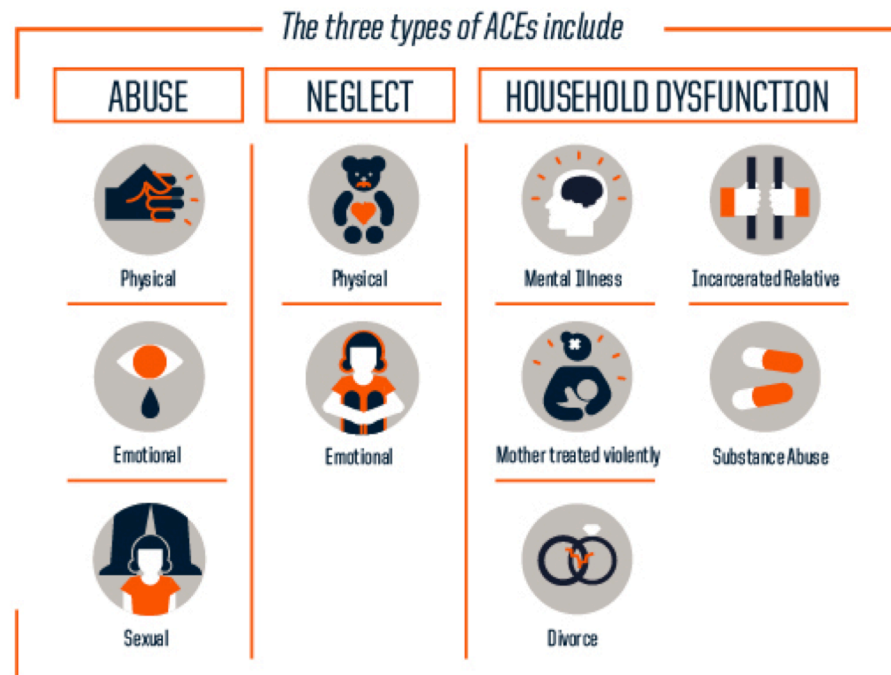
The three types of ACEs include

ABUSE

Physical

Emotional

Sexual

NEGLECT

Physical

Emotional

HOUSEHOLD DYSFUNCTION

Mental Illness

Incarcerated Relative

Mother treated violently

Substance Abuse

Divorce